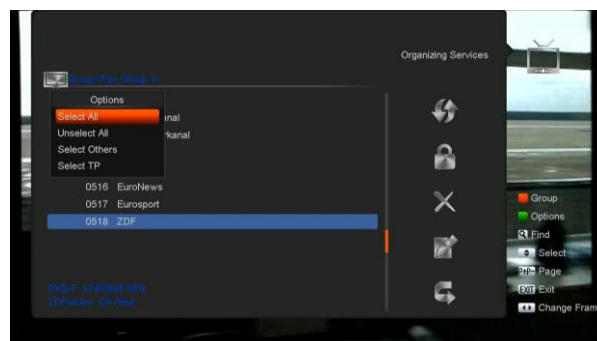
Organizing Services

Group:Fav Group 1

Options
Select All
Unselect All
Select Others
Select TP

anal
rkanal

0516 EuroNews
0517 Eurosport
0518 ZDF

DVB-T 474000 MHz
ZDFvision CA Free

Group
Options
Find
Select
Page
Exit
Change Fram